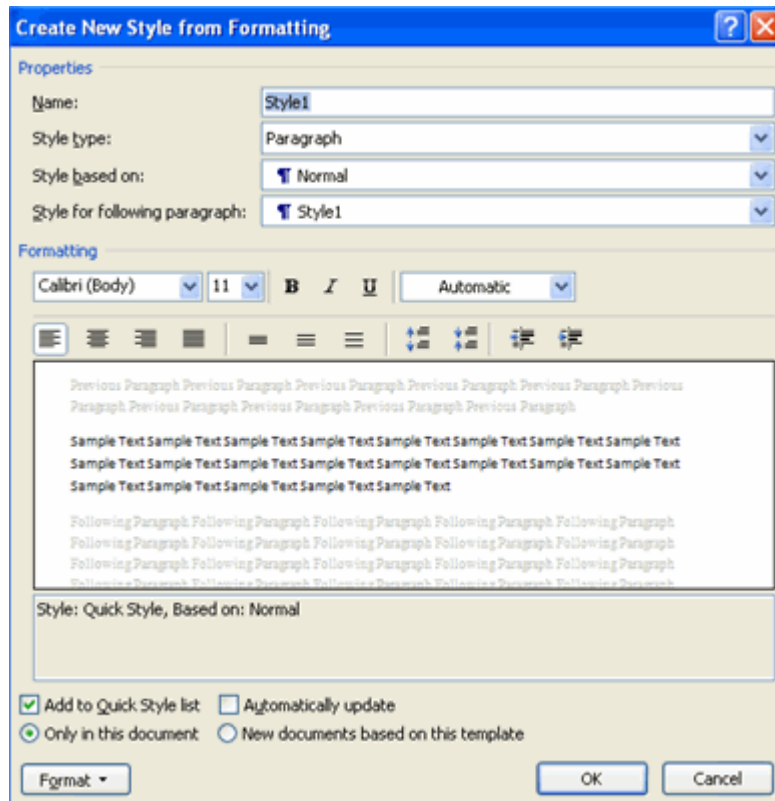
Create New Style from Formatting

Properties

Name: Style1

Style type: Paragraph

Style based on: ¶ Normal

Style for following paragraph: ¶ Style1

Formatting

Calibri (Body) 11 B I U Automatic

Previous Paragraph Previous Paragraph Previous Paragraph Previous Paragraph Previous Paragraph Previous Paragraph Previous Paragraph Previous Paragraph Previous Paragraph Previous Paragraph

Sample Text Sample Text Sample Text Sample Text Sample Text Sample Text Sample Text Sample Text Sample Text Sample Text Sample Text Sample Text Sample Text Sample Text Sample Text Sample Text Sample Text Sample Text Sample Text Sample Text Sample Text

Following Paragraph Following Paragraph Following Paragraph Following Paragraph Following Paragraph Following Paragraph Following Paragraph Following Paragraph Following Paragraph Following Paragraph Following Paragraph Following Paragraph Following Paragraph Following Paragraph Following Paragraph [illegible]

Style: Quick Style, Based on: Normal

Add to Quick Style list Automatically update

Only in this document New documents based on this template

Format OK Cancel